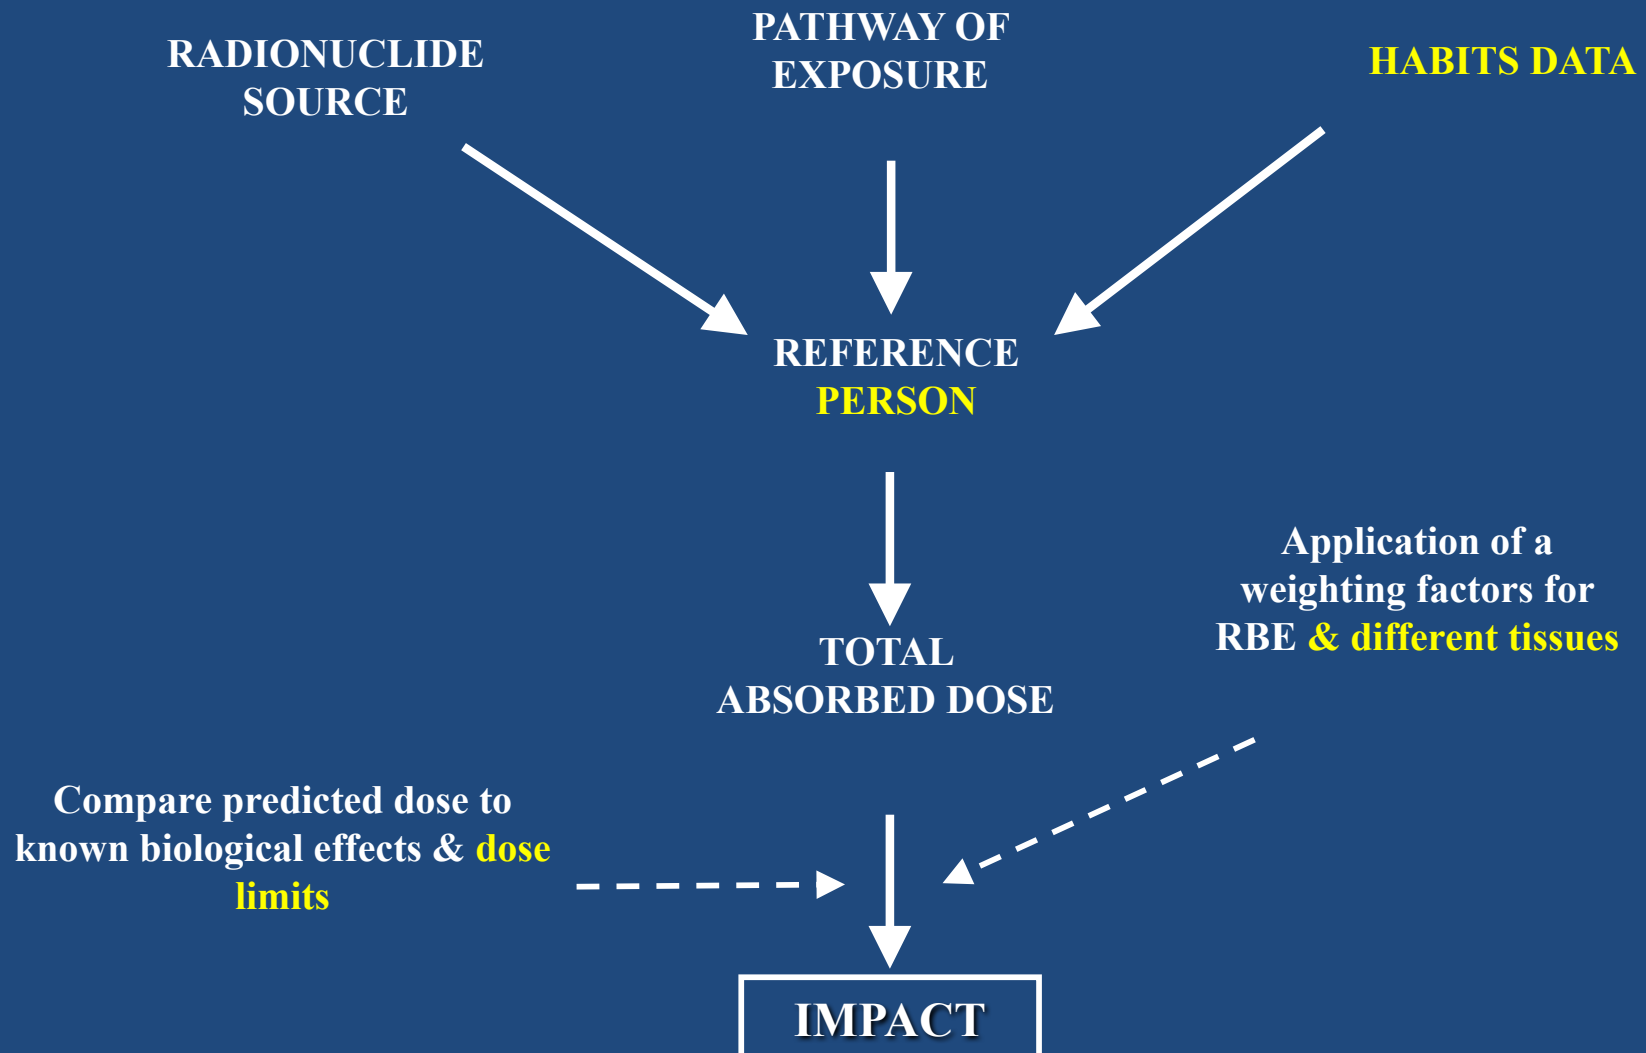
RADIONUCLIDE SOURCE

PATHWAY OF EXPOSURE

HABITS DATA

REFERENCE PERSON

TOTAL ABSORBED DOSE

Application of a weighting factors for RBE & different tissues

Compare predicted dose to known biological effects & dose limits

IMPACT